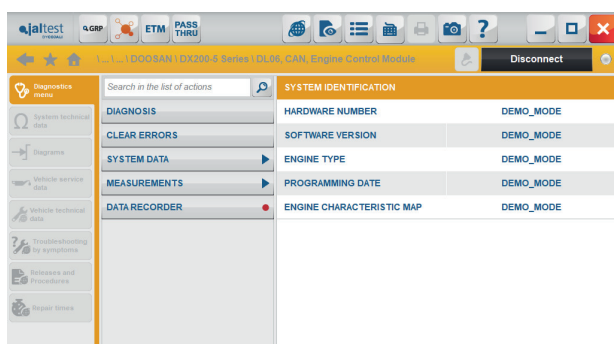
jaltest COJALI GRP ETM PASS THRU

\ ... \ ... \ DOOSAN \ DX200-5 Series \ DL06, CAN, Engine Control Module

Disconnect

Diagnostics menu
System technical data
Diagrams
Vehicle service data
Vehicle technical data
Troubleshooting by symptoms
Releases and Procedures
Repair times

Search in the list of actions

DIAGNOSIS
CLEAR ERRORS
SYSTEM DATA
MEASUREMENTS
DATA RECORDER

| SYSTEM IDENTIFICATION | |
|---|---|
| HARDWARE NUMBER | DEMO_MODE |
| SOFTWARE VERSION | DEMO_MODE |
| ENGINE TYPE | DEMO_MODE |
| PROGRAMMING DATE | DEMO_MODE |
| ENGINE CHARACTERISTIC MAP | DEMO_MODE |